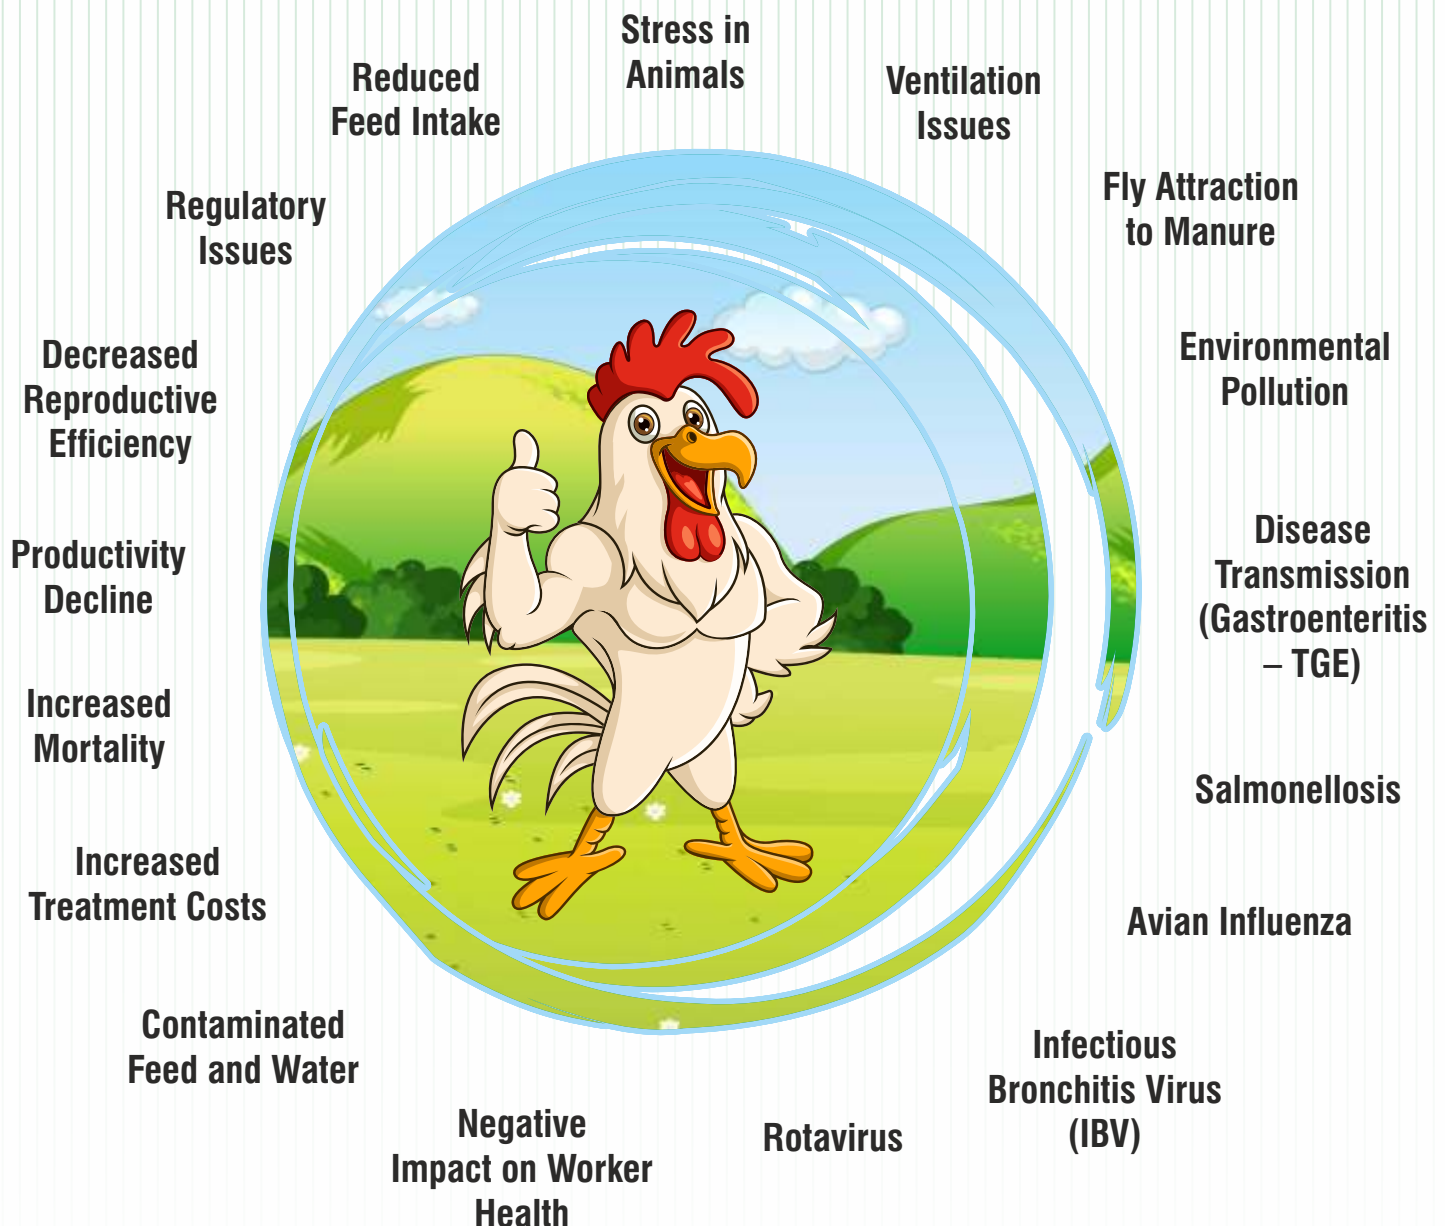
Stress in Animals

Ventilation Issues

Fly Attraction to Manure

Environmental Pollution

Disease Transmission (Gastroenteritis – TGE)

Salmonellosis

Avian Influenza

Infectious Bronchitis Virus (IBV)

Rotavirus

Negative Impact on Worker Health

Contaminated Feed and Water

Increased Treatment Costs

Increased Mortality

Productivity Decline

Decreased Reproductive Efficiency

Regulatory Issues

Reduced Feed Intake